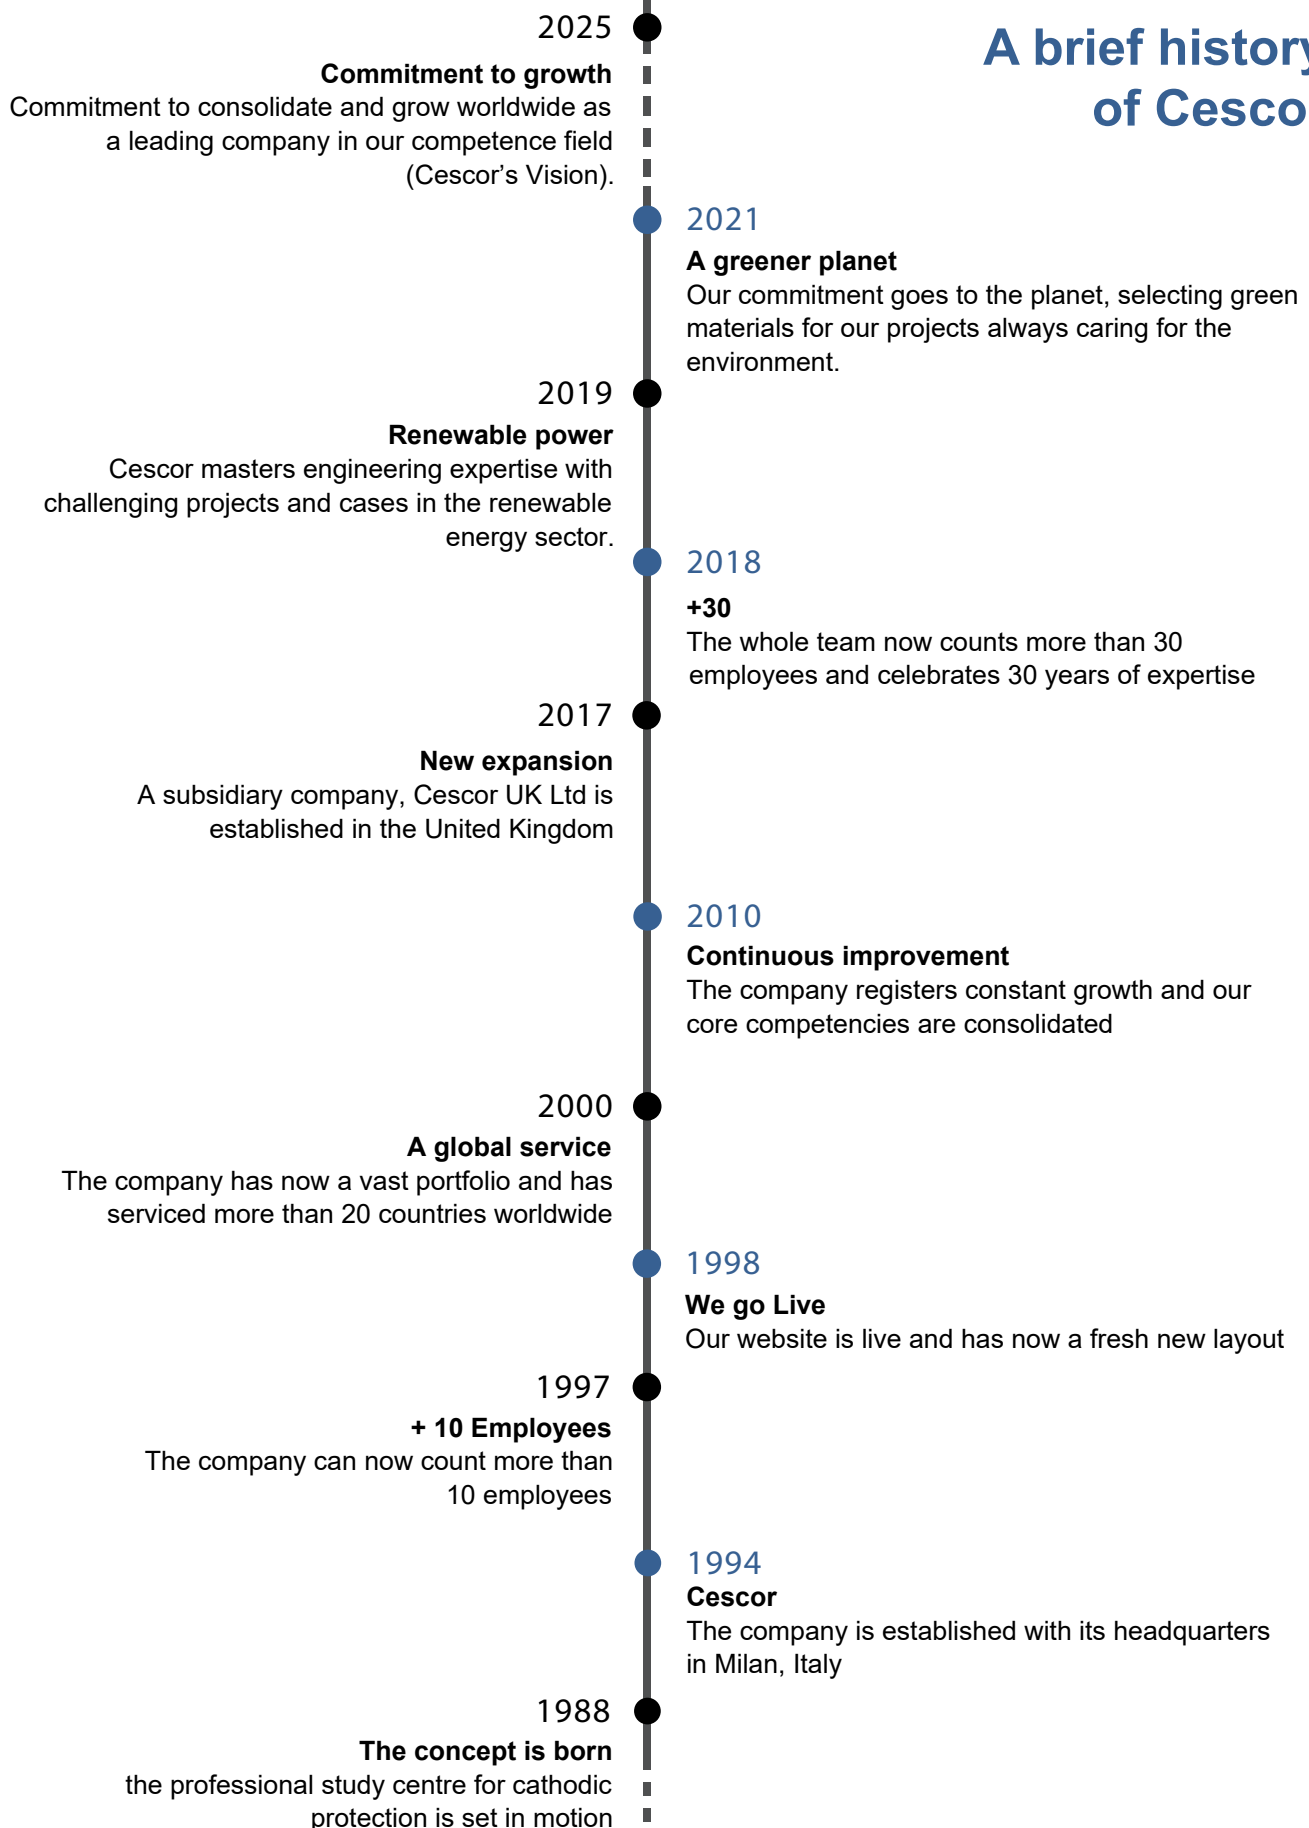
A brief history of Cesco

2025
Commitment to growth
Commitment to consolidate and grow worldwide as a leading company in our competence field (Cescor’s Vision).

2021
A greener planet
Our commitment goes to the planet, selecting green materials for our projects always caring for the environment.

2019
Renewable power
Cescor masters engineering expertise with challenging projects and cases in the renewable energy sector.

2018
+30
The whole team now counts more than 30 employees and celebrates 30 years of expertise

2017
New expansion
A subsidiary company, Cescor UK Ltd is established in the United Kingdom

2010
Continuous improvement
The company registers constant growth and our core competencies are consolidated

2000
A global service
The company has now a vast portfolio and has serviced more than 20 countries worldwide

1998
We go Live
Our website is live and has now a fresh new layout

1997
+ 10 Employees
The company can now count more than 10 employees

1994
Cescor
The company is established with its headquarters in Milan, Italy

1988
The concept is born
the professional study centre for cathodic protection is set in motion